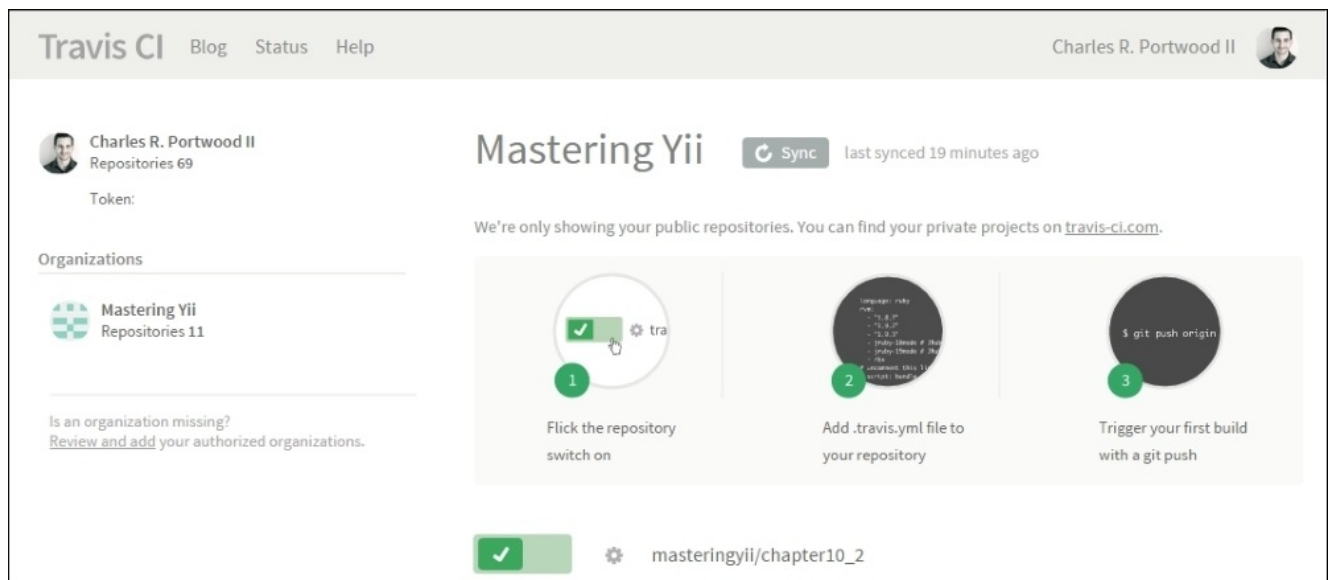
Travis CI Blog Status Help

Charles R. Portwood II

Charles R. Portwood II
Repositories 69

Token:

Organizations

Mastering Yii
Repositories 11

Is an organization missing?
Review and add your authorized organizations.

Mastering Yii

Sync

last synced 19 minutes ago

We're only showing your public repositories. You can find your private projects on travis-ci.com.

tra

1

Flick the repository switch on

language: ruby
rvm:
- "1.8.7"
- "1.9.2"
- "1.9.3"
- jruby-18mode # JRuby
- jruby-19mode # JRuby
- rbx
# uncomment this li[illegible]
script: bund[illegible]

2

Add .travis.yml file to your repository

$ git push origin

3

Trigger your first build with a git push

masteringyii/chapter10_2